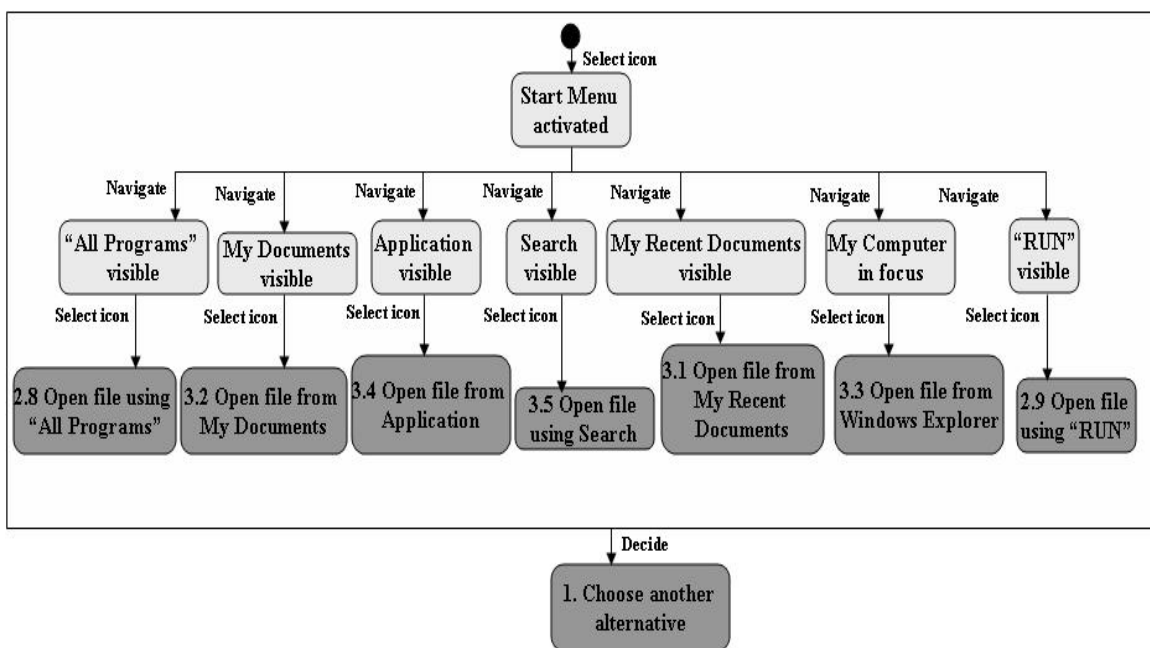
Select icon

Start Menu activated

Navigate

“All Programs” visible

Select icon

2.8 Open file using “All Programs”

Navigate

My Documents visible

Select icon

3.2 Open file from My Documents

Navigate

Application visible

Select icon

3.4 Open file from Application

Navigate

Search visible

Select icon

3.5 Open file using Search

Navigate

My Recent Documents visible

Select icon

3.1 Open file from My Recent Documents

Navigate

My Computer in focus

Select icon

3.3 Open file from Windows Explorer

Navigate

“RUN” visible

Select icon

2.9 Open file using “RUN”

Decide

1. Choose another alternative